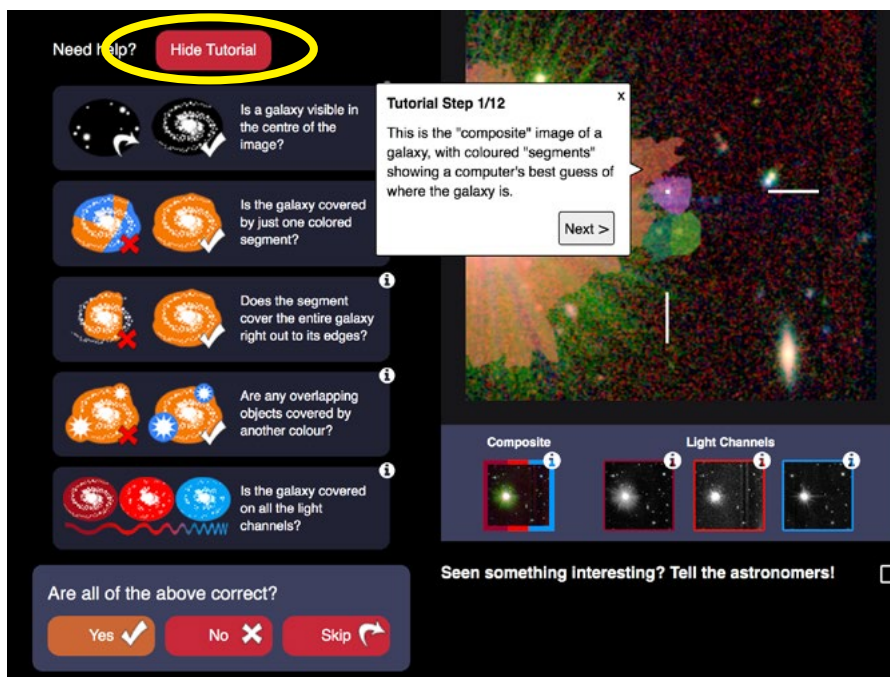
Need help? Hide Tutorial

Is a galaxy visible in the centre of the image?

Is the galaxy covered by just one colored segment?

Does the segment cover the entire galaxy right out to its edges?

Are any overlapping objects covered by another colour?

Is the galaxy covered on all the light channels?

Are all of the above correct?

Yes No Skip

Tutorial Step 1/12

This is the "composite" image of a galaxy, with coloured "segments" showing a computer's best guess of where the galaxy is.

Next >

Composite

Light Channels

Seen something interesting? Tell the astronomers!